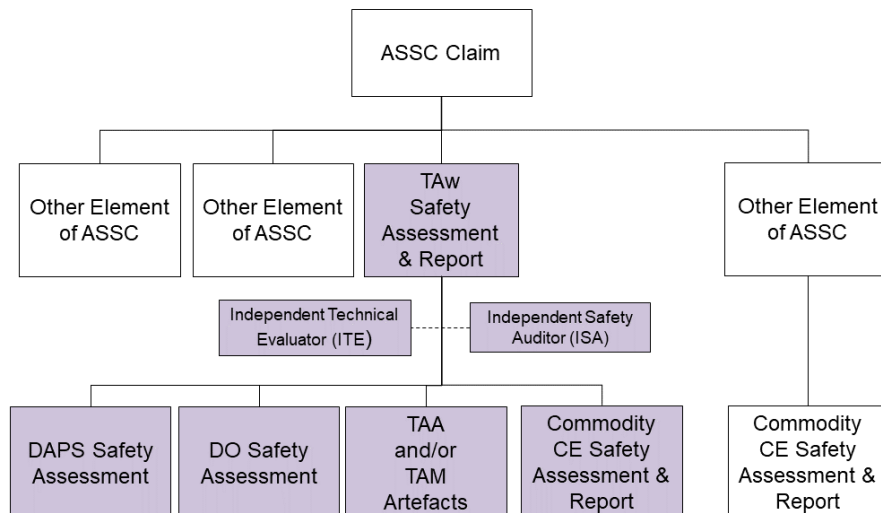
ASSC Claim

Other Element of ASSC

Other Element of ASSC

TAw Safety Assessment & Report

Other Element of ASSC

Independent Technical Evaluator (ITE)

Independent Safety Auditor (ISA)

DAPS Safety Assessment

DO Safety Assessment

TAA and/or TAM Artefacts

Commodity CE Safety Assessment & Report

Commodity CE Safety Assessment & Report